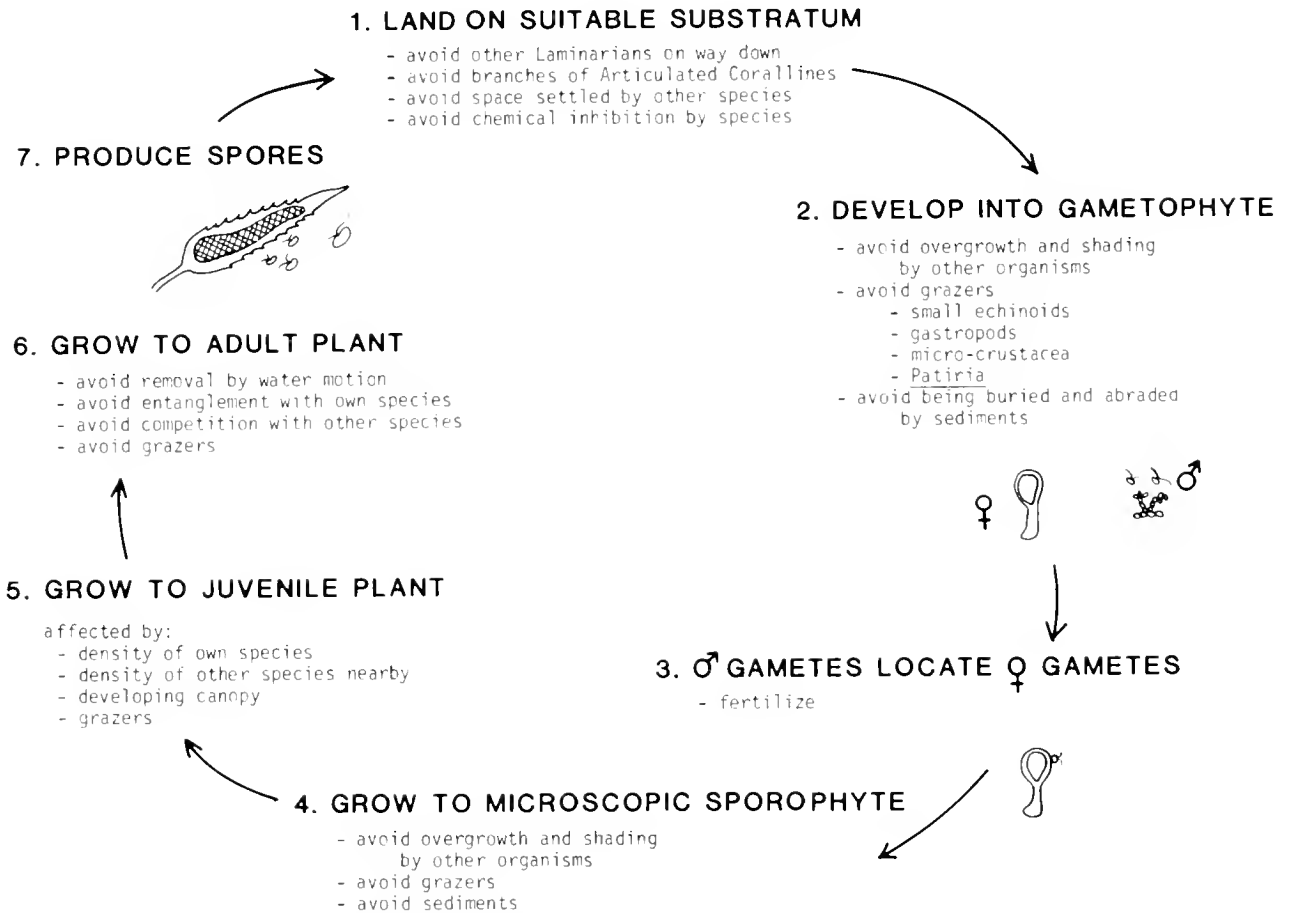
1. LAND ON SUITABLE SUBSTRATUM

- avoid other Laminarians on way down
- avoid branches of Articulated Corallines
- avoid space settled by other species
- avoid chemical inhibition by species

2. DEVELOP INTO GAMETOPHYTE

- avoid overgrowth and shading by other organisms
- avoid grazers
  - small echinoids
  - gastropods
  - micro-crustacea
  - Patiria
- avoid being buried and abraded by sediments

♀ ♂

3. ♂ GAMETES LOCATE ♀ GAMETES

- fertilize

4. GROW TO MICROSCOPIC SPOROPHYTE

- avoid overgrowth and shading by other organisms
- avoid grazers
- avoid sediments

5. GROW TO JUVENILE PLANT

affected by:
- density of own species
- density of other species nearby
- developing canopy
- grazers

6. GROW TO ADULT PLANT

- avoid removal by water motion
- avoid entanglement with own species
- avoid competition with other species
- avoid grazers

7. PRODUCE SPORES